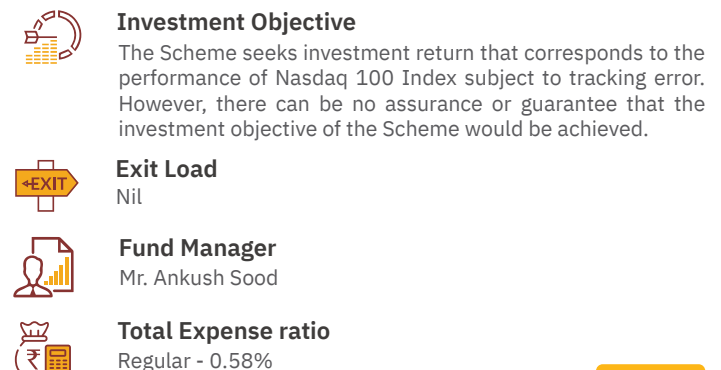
Investment Objective

The Scheme seeks investment return that corresponds to the performance of Nasdaq 100 Index subject to tracking error. However, there can be no assurance or guarantee that the investment objective of the Scheme would be achieved.

EXIT

Exit Load

Nil

Fund Manager

Mr. Ankush Sood

₹

Total Expense ratio

Regular - 0.58%